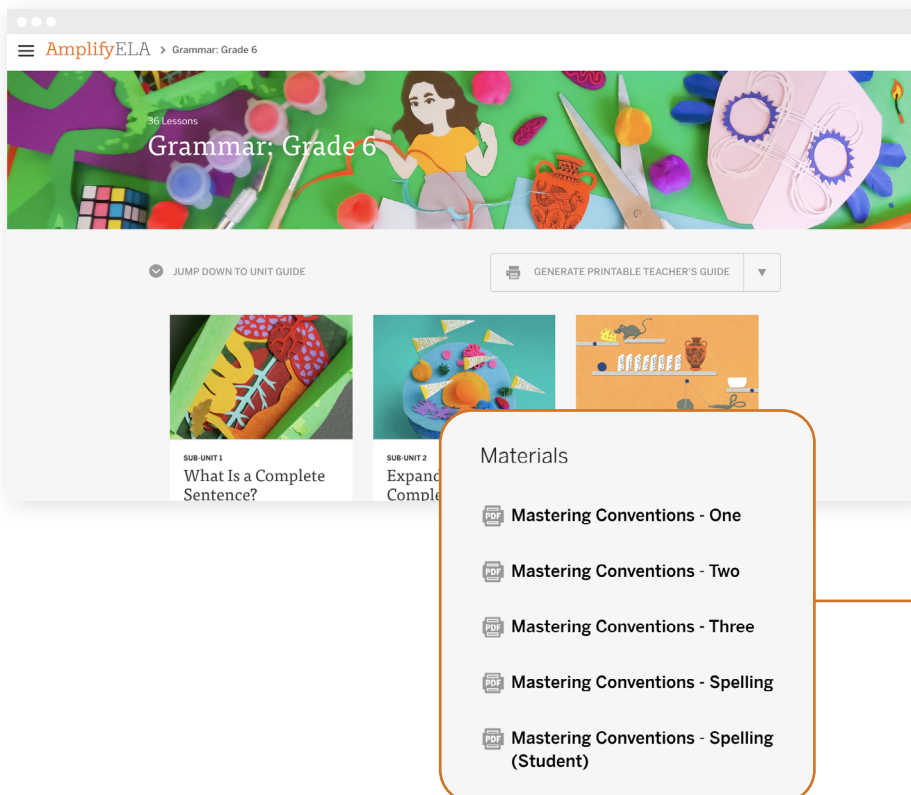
AmplifyELA > Grammar: Grade 6

36 Lessons

Grammar: Grade 6

JUMP DOWN TO UNIT GUIDE

GENERATE PRINTABLE TEACHER'S GUIDE

SUB-UNIT 1
What Is a Complete Sentence?

SUB-UNIT 2
Expand
Comple

Materials

PDF Mastering Conventions - One

PDF Mastering Conventions - Two

PDF Mastering Conventions - Three

PDF Mastering Conventions - Spelling

PDF Mastering Conventions - Spelling (Student)